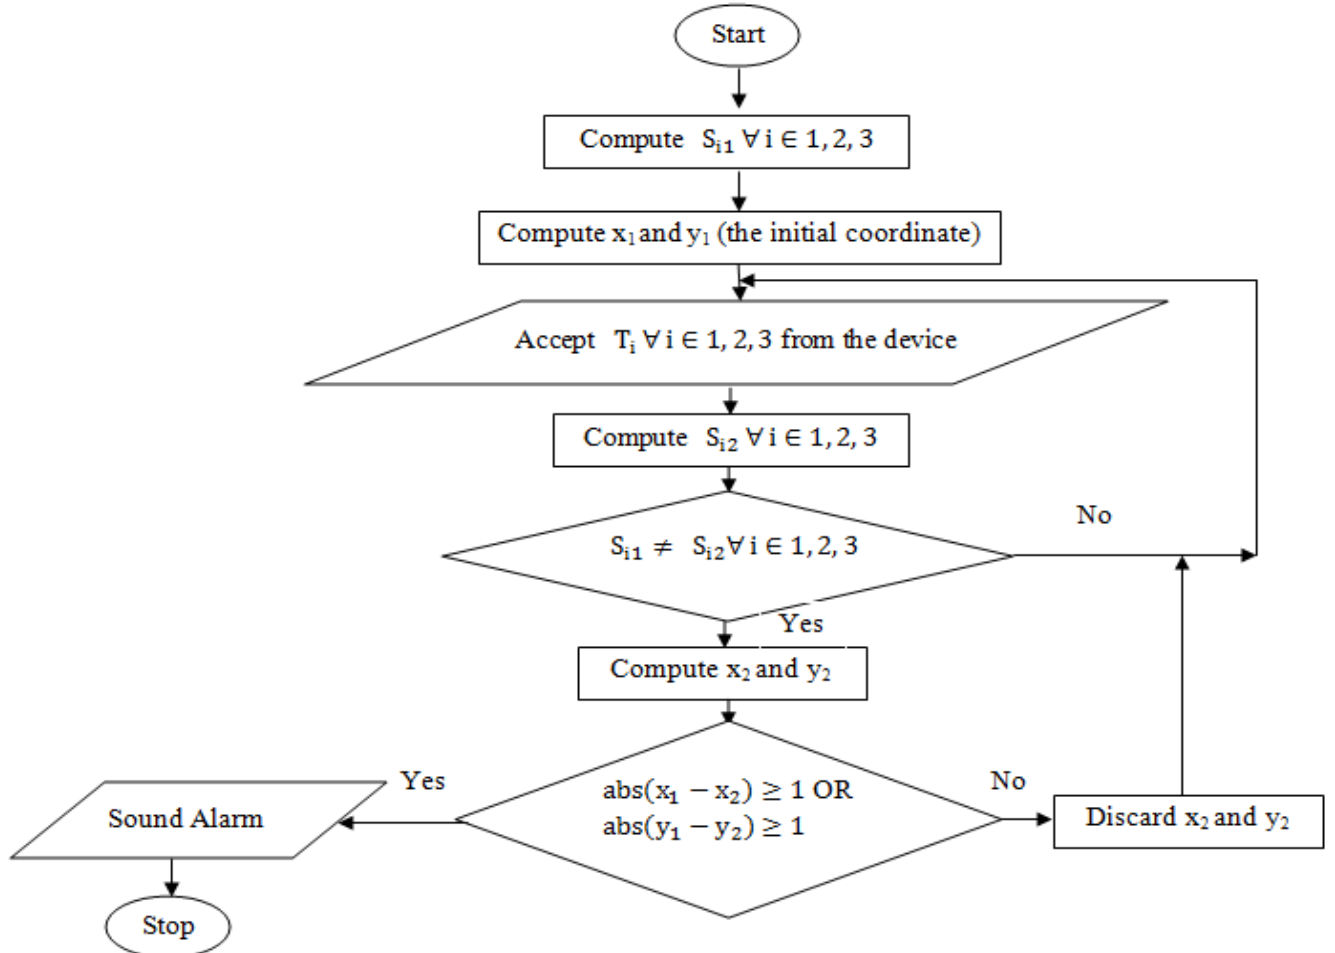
Start

Compute $S_{i1}$ $\forall i \in 1, 2, 3$

Compute $x_1$ and $y_1$ (the initial coordinate)

Accept $T_i$ $\forall i \in 1, 2, 3$ from the device

Compute $S_{i2}$ $\forall i \in 1, 2, 3$

$S_{i1} \neq S_{i2} \forall i \in 1, 2, 3$

No

Yes

Compute $x_2$ and $y_2$

$abs(x_1 - x_2) \geq 1$ OR $abs(y_1 - y_2) \geq 1$

Yes

No

Sound Alarm

Discard $x_2$ and $y_2$

Stop